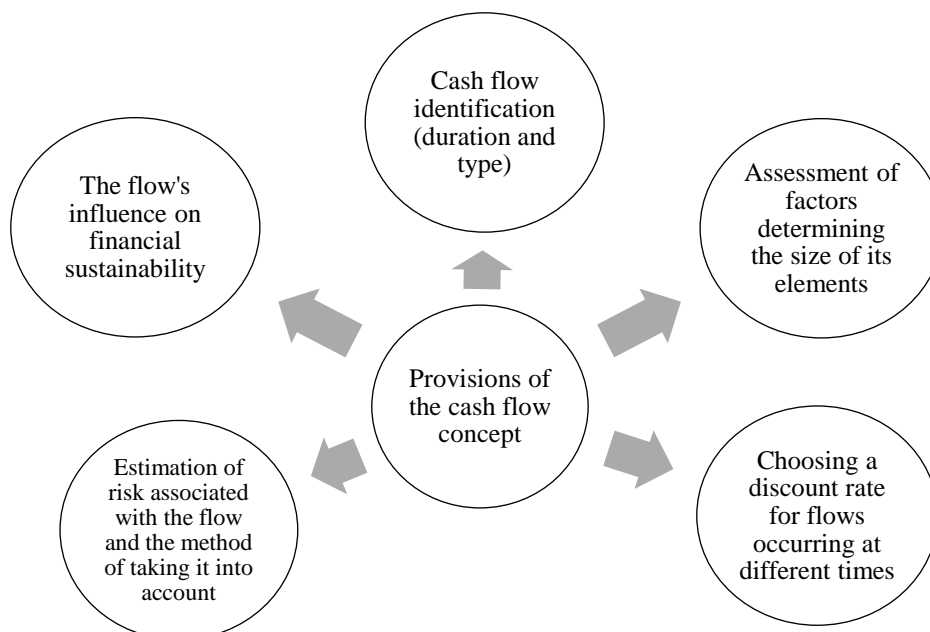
Cash flow identification (duration and type)

The flow's influence on financial sustainability

Assessment of factors determining the size of its elements

Provisions of the cash flow concept

Estimation of risk associated with the flow and the method of taking it into account

Choosing a discount rate for flows occurring at different times